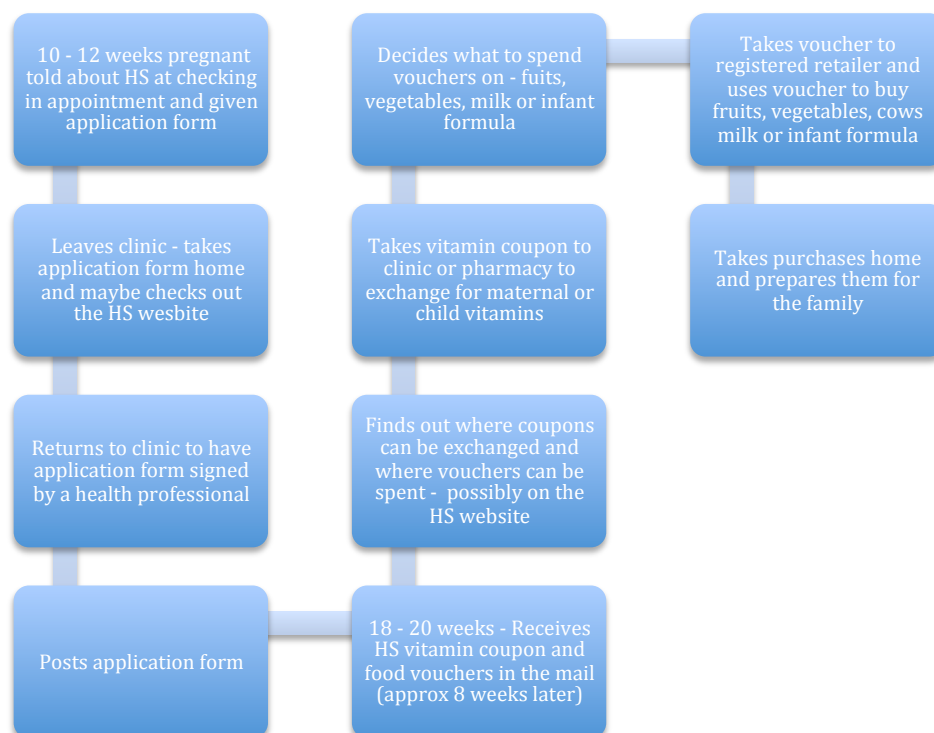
10 - 12 weeks pregnant told about HS at checking in appointment and given application form

Leaves clinic - takes application form home and maybe checks out the HS wesbite

Returns to clinic to have application form signed by a health professional

Posts application form

18 - 20 weeks - Receives HS vitamin coupon and food vouchers in the mail (approx 8 weeks later)

Finds out where coupons can be exchanged and where vouchers can be spent - possibly on the HS website

Takes vitamin coupon to clinic or pharmacy to exchange for maternal or child vitamins

Decides what to spend vouchers on - fuits, vegetables, milk or infant formula

Takes voucher to registered retailer and uses voucher to buy fruits, vegetables, cows milk or infant formula

Takes purchases home and prepares them for the family